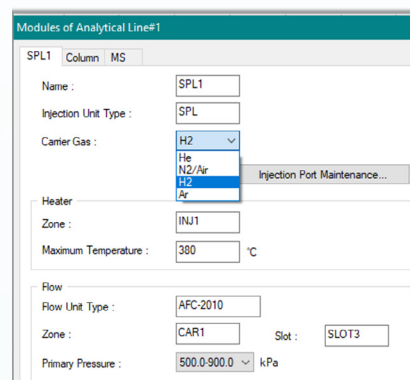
Modules of Analytical Line#1

SPL1 Column MS

Name : SPL1

Injection Unit Type : SPL

Carrier Gas : H2

He
N2/Air
H2
Ar

Injection Port Maintenance...

Heater

Zone : INJ1

Maximum Temperature : 380 °C

Flow

Flow Unit Type : AFC-2010

Zone : CAR1 Slot : SLOT3

Primary Pressure : 500.0-900.0 kPa